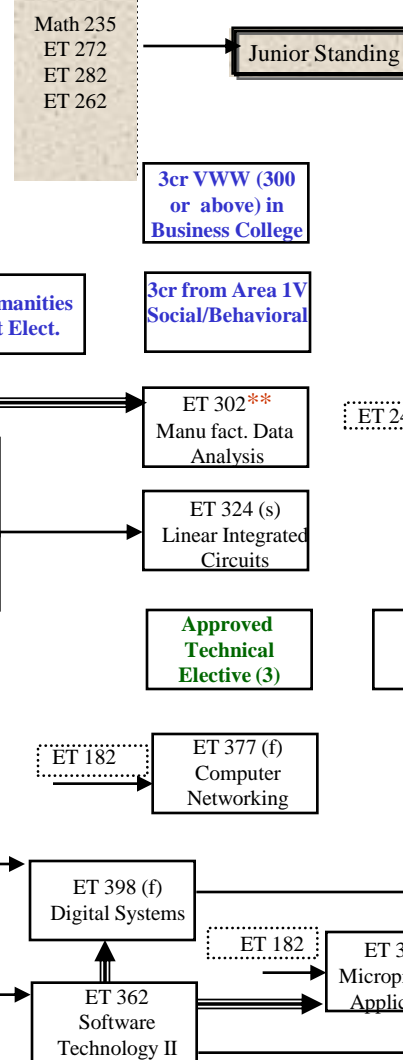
Math 235
ET 272
ET 282
ET 262

Junior Standing

3cr VWW (300 or above) in Business College

manities
t Elect.

3cr from Area 1V Social/Behavioral

ET 302**
Manu fact. Data Analysis

ET 24

ET 324 (s)
Linear Integrated Circuits

Approved Technical Elective (3)

ET 182

ET 377 (f)
Computer Networking

ET 398 (f)
Digital Systems

ET 182

ET 3
Microp
Applic

ET 362
Software
Technology II